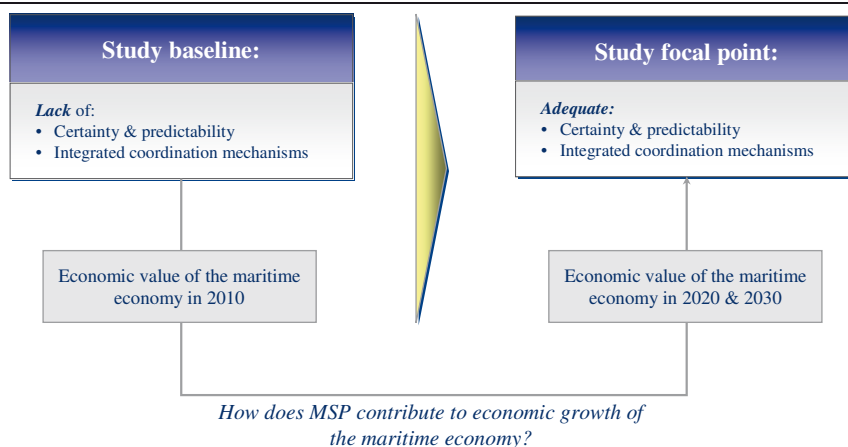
Study baseline:

*Lack* of:
• Certainty & predictability
• Integrated coordination mechanisms

Economic value of the maritime economy in 2010

Study focal point:

*Adequate:*
• Certainty & predictability
• Integrated coordination mechanisms

Economic value of the maritime economy in 2020 & 2030

*How does MSP contribute to economic growth of the maritime economy?*